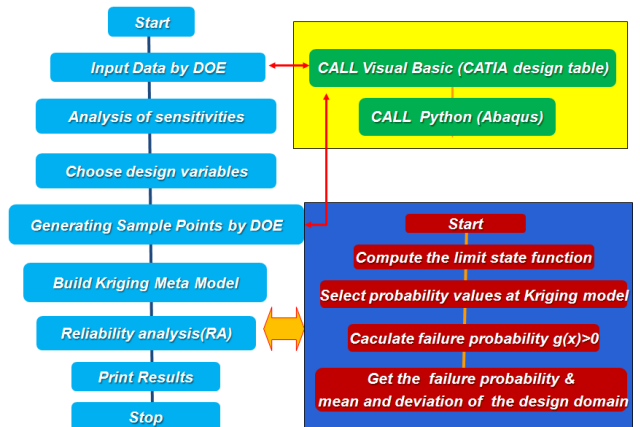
Start

Input Data by DOE

Analysis of sensitivities

Choose design variables

Generating Sample Points by DOE

Build Kriging Meta Model

Reliability analysis(RA)

Print Results

Stop

CALL Visual Basic (CATIA design table)

CALL Python (Abaqus)

Start

Compute the limit state function

Select probability values at Kriging model

Caculate failure probability g(x)>0

Get the failure probability & mean and deviation of the design domain